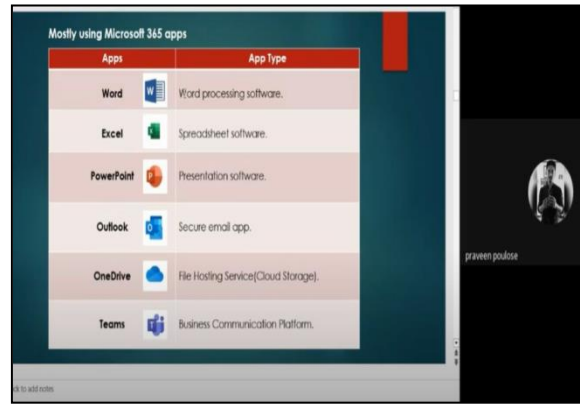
Mostly using Microsoft 365 apps

| Apps | App Type |
|---|---|
| Word | Word processing software. |
| Excel | Spreadsheet software. |
| PowerPoint | Presentation software. |
| Outlook | Secure email app. |
| OneDrive | File Hosting Service(Cloud Storage). |
| Teams | Business Communication Platform. |

praveen poulose

ck to add notes